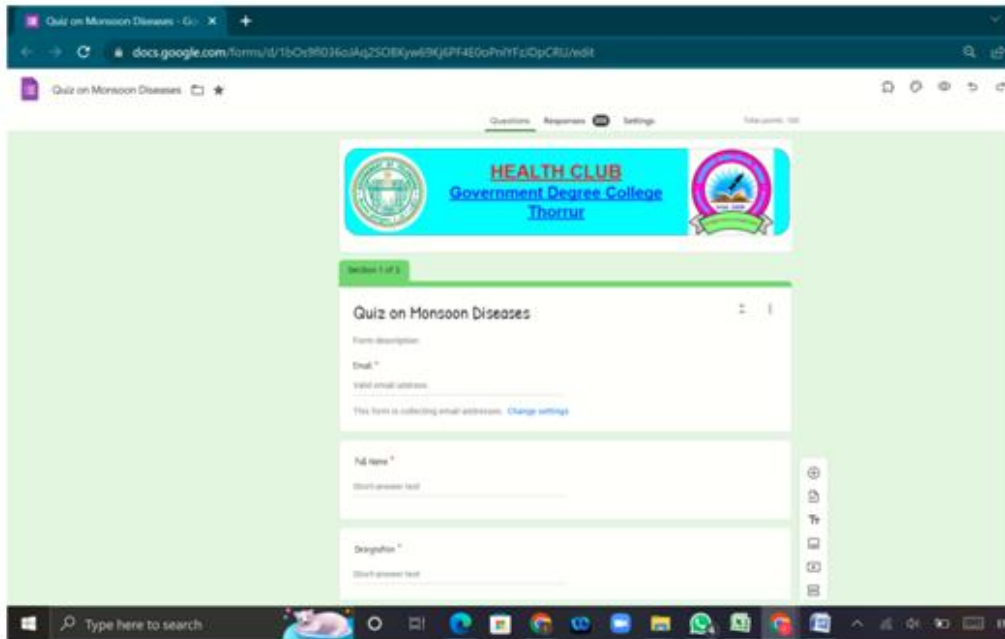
Quiz on Monsoon Diseases - Go X +

docs.google.com/forms/d/1bOs9f036oJAq2SOBKyw69Kj6PF4E0oPnlYFzJDpCRU/edit

Quiz on Monsoon Diseases

Questions Responses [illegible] Settings

Total points: 100

HEALTH CLUB
Government Degree College
Thorrur

Section 1 of 3

Quiz on Monsoon Diseases

Form description

Email *

Valid email address

This form is collecting email addresses. Change settings

Full Name *

Short answer text

Designation *

Short answer text

Type here to search